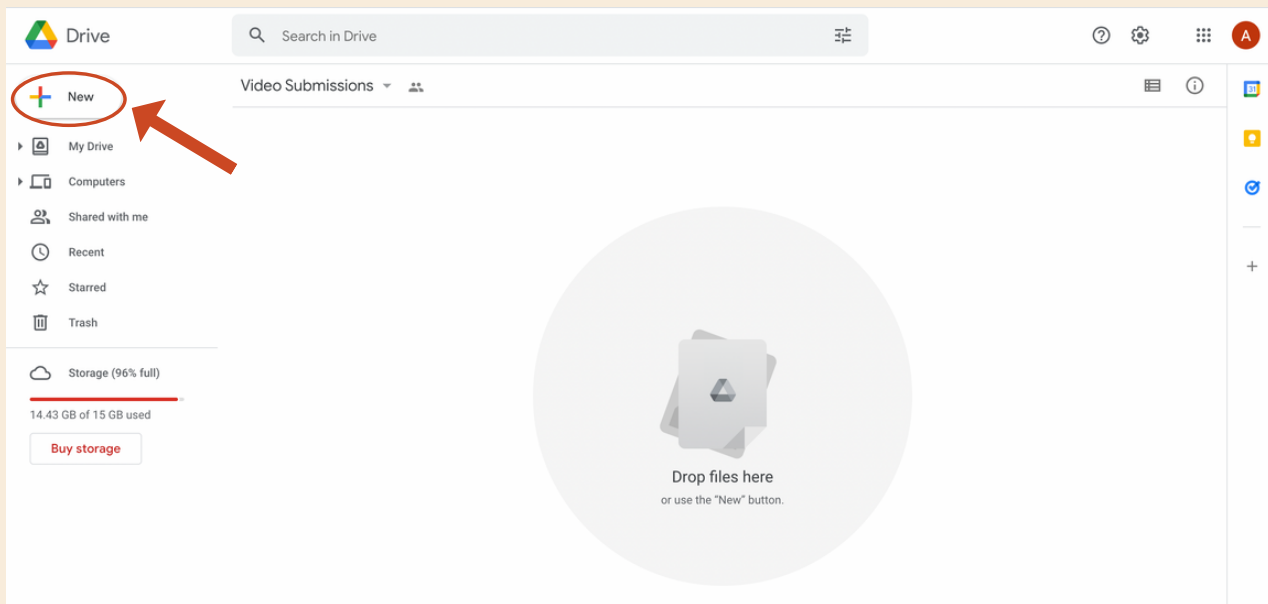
Drive

Search in Drive

A

New

Video Submissions

My Drive

Computers

Shared with me

Recent

Starred

Trash

Storage (96% full)

14.43 GB of 15 GB used

Buy storage

31

Drop files here

or use the "New" button.

+